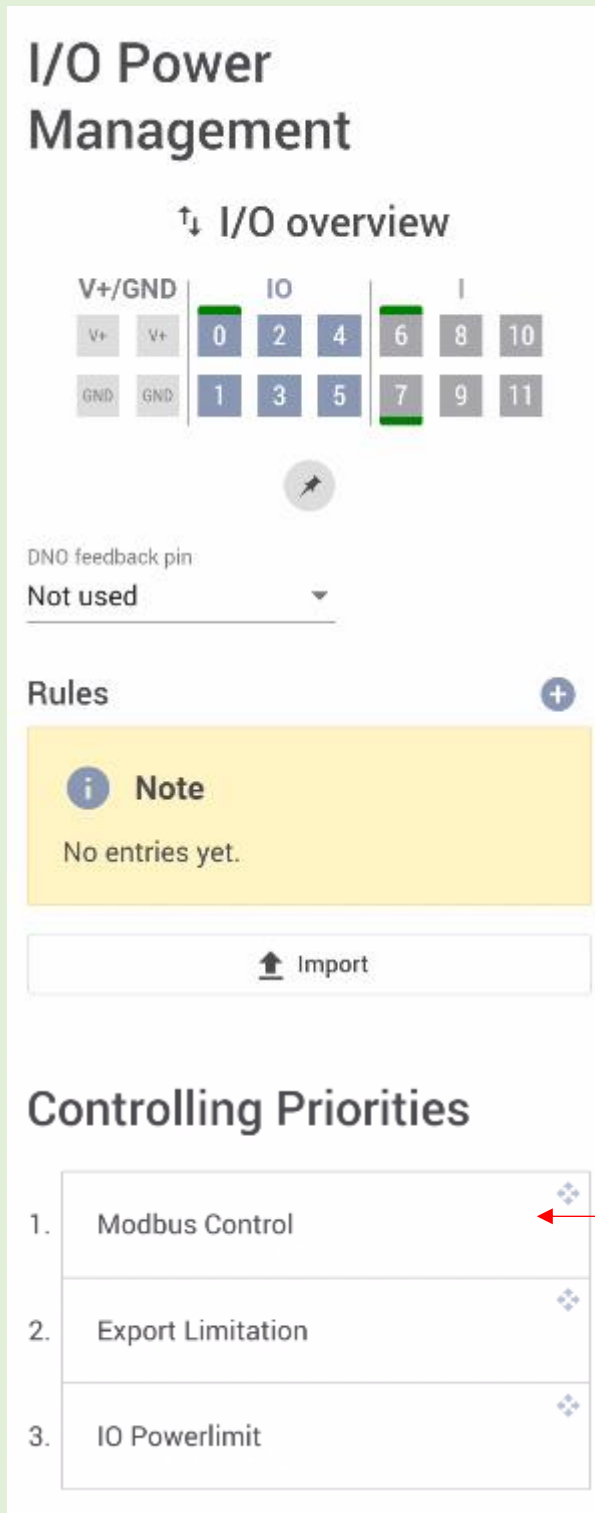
I/O Power Management

⇅ I/O overview

| V+/GND | | IO | | | I | | |
|---|---|---|---|---|---|---|---|
| V+ | V+ | 0 | 2 | 4 | 6 | 8 | 10 |
| GND | GND | 1 | 3 | 5 | 7 | 9 | 11 |

DNO feedback pin
Not used

Rules

Note
No entries yet.

Import

Controlling Priorities

1. Modbus Control
2. Export Limitation
3. IO Powerlimit